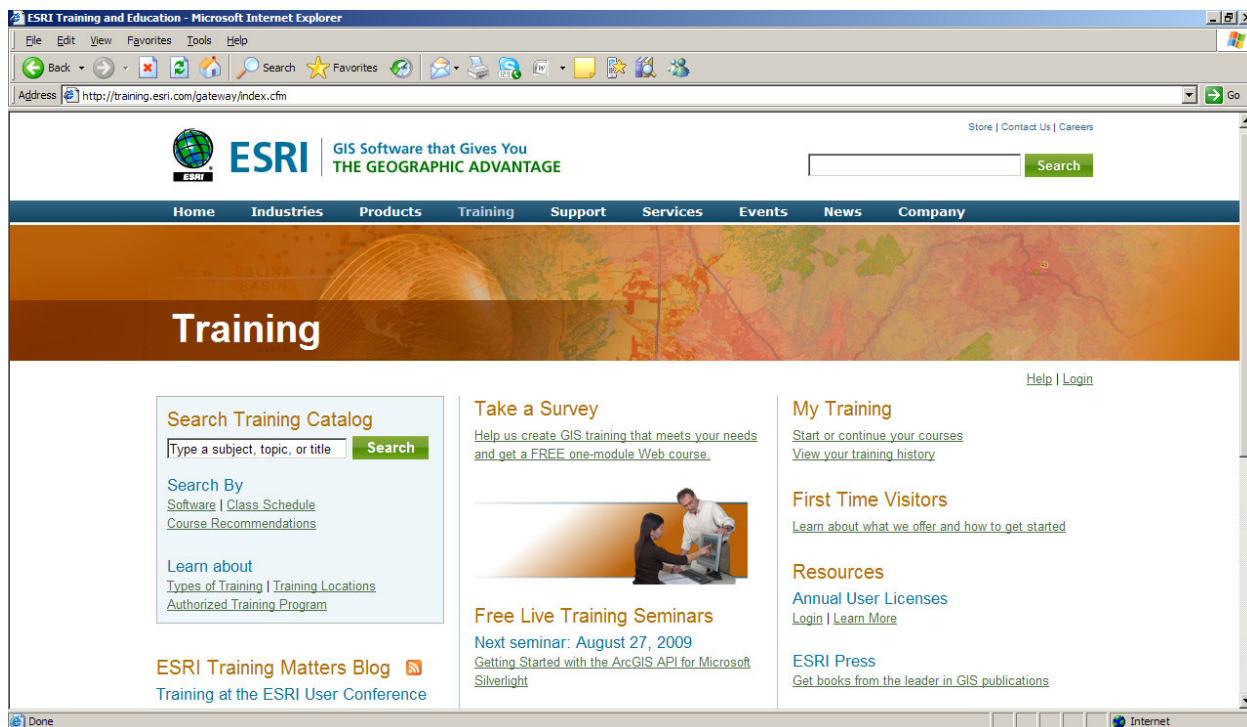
ESRI Training and Education - Microsoft Internet Explorer

File Edit View Favorites Tools Help

Back Search Favorites

Address http://training.esri.com/gateway/index.cfm Go

Store | Contact Us | Careers

ESRI GIS Software that Gives You THE GEOGRAPHIC ADVANTAGE

Search

Home Industries Products Training Support Services Events News Company

Training

Help | Login

Search Training Catalog

Type a subject, topic, or title Search

Search By
Software | Class Schedule
Course Recommendations

Learn about
Types of Training | Training Locations
Authorized Training Program

ESRI Training Matters Blog
Training at the ESRI User Conference

Take a Survey
Help us create GIS training that meets your needs and get a FREE one-module Web course.

Free Live Training Seminars
Next seminar: August 27, 2009
Getting Started with the ArcGIS API for Microsoft Silverlight

My Training
Start or continue your courses
View your training history

First Time Visitors
Learn about what we offer and how to get started

Resources
Annual User Licenses
Login | Learn More

ESRI Press
Get books from the leader in GIS publications

Done Internet